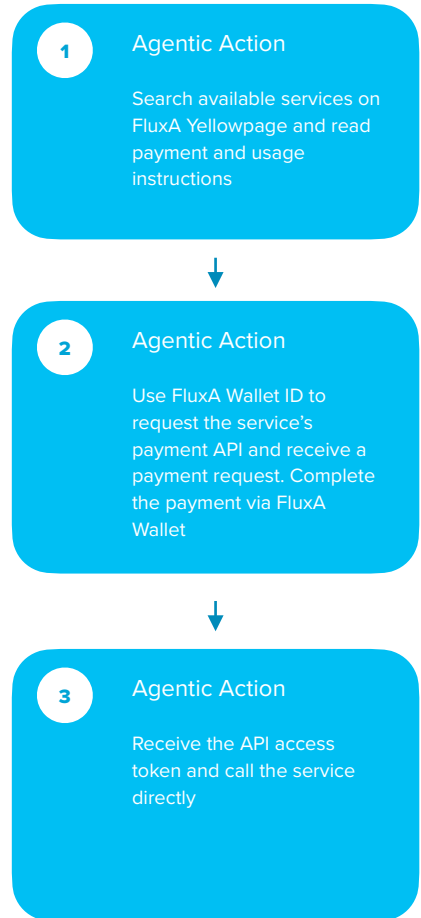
1

Agentic Action

Search available services on FluxA Yellowpage and read payment and usage instructions

2

Agentic Action

Use FluxA Wallet ID to request the service's payment API and receive a payment request. Complete the payment via FluxA Wallet

3

Agentic Action

Receive the API access token and call the service directly